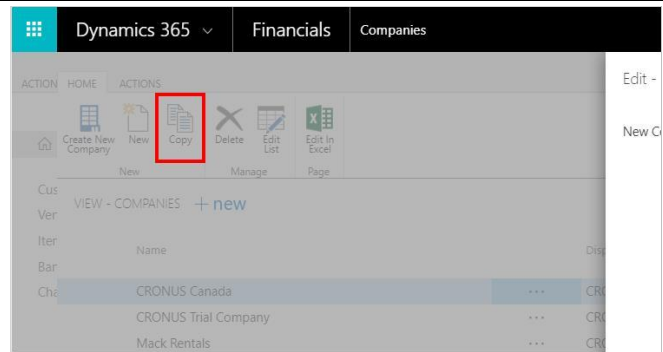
Dynamics 365 ⌄ Financials Companies

ACTION HOME ACTIONS

Create New Company New Copy Delete Edit List Edit In Excel

New Manage Page

Cus
Ver
Iter
Bar
Cha

VIEW - COMPANIES + new

Name Disp

CRONUS Canada ··· CRC
CRONUS Trial Company ··· CRC
Mack Rentals ··· CRC

Edit -

New Co